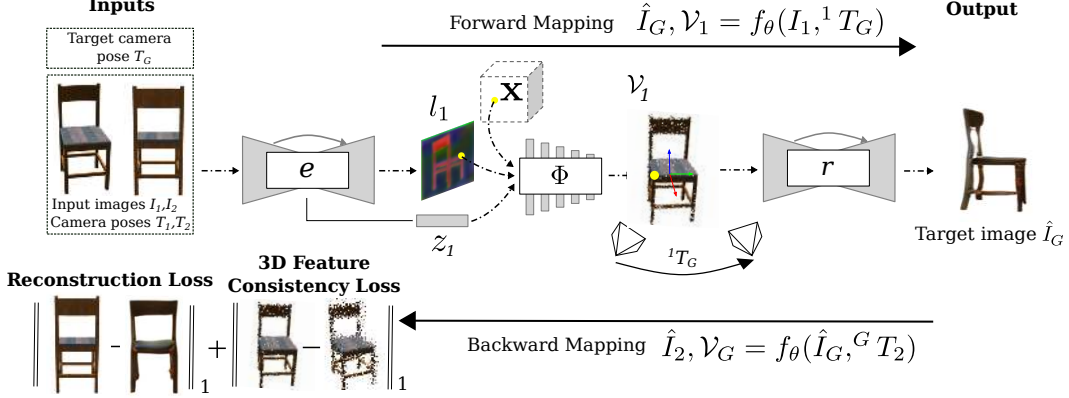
Inputs

Target camera pose $T_G$

Input images $I_1$,$I_2$
Camera poses $T_1$,$T_2$

Forward Mapping $\hat{I}_G, \mathcal{V}_1 = f_\theta(I_1, {}^1T_G)$

Output

$l_1$

$\mathbf{X}$

$\mathcal{V}_1$

$e$

$\Phi$

$r$

$z_1$

${}^1T_G$

Target image $\hat{I}_G$

Reconstruction Loss

3D Feature Consistency Loss

$\left\| \quad - \quad \right\|_1 + \left\| \quad - \quad \right\|_1$

Backward Mapping $\hat{I}_2, \mathcal{V}_G = f_\theta(\hat{I}_G, {}^GT_2)$